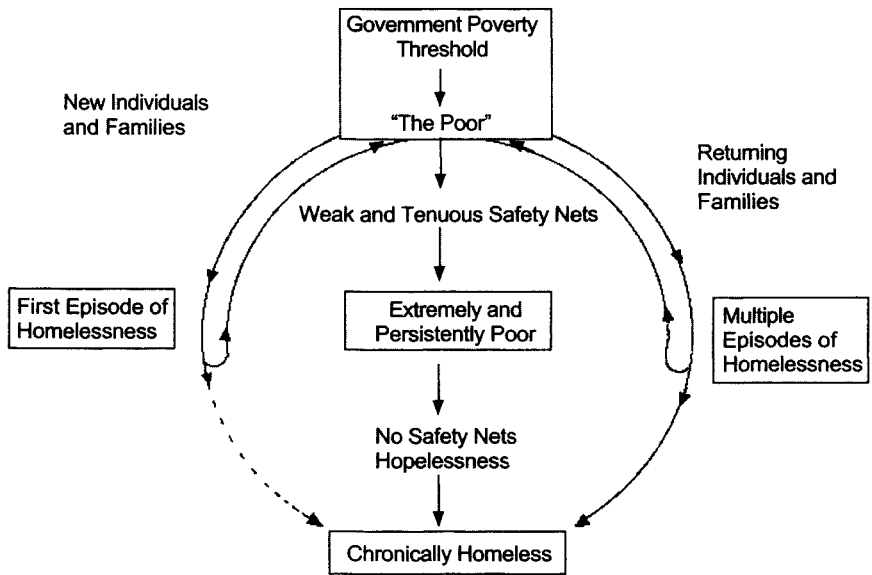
Government Poverty Threshold

"The Poor"

New Individuals and Families

Returning Individuals and Families

Weak and Tenuous Safety Nets

First Episode of Homelessness

Extremely and Persistently Poor

Multiple Episodes of Homelessness

No Safety Nets Hopelessness

Chronically Homeless